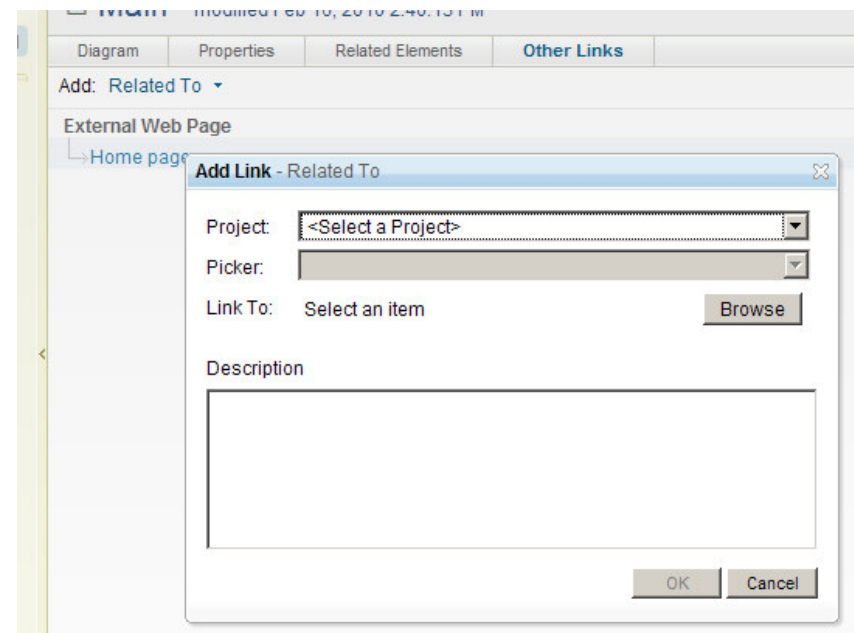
Main modified Feb 10, 2010 2:40:13 PM

Diagram | Properties | Related Elements | Other Links

Add: Related To

External Web Page

Home page

Add Link - Related To

Project: <Select a Project>

Picker:

Link To: Select an item

Browse

Description

OK

Cancel